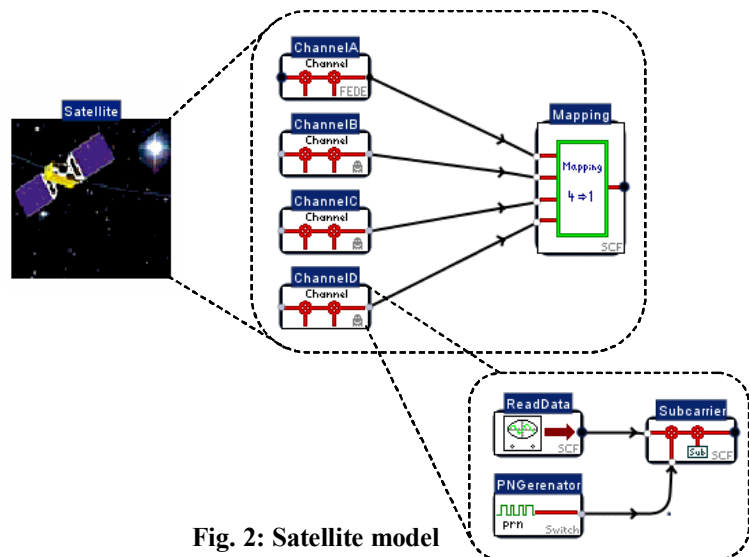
Satellite

ChannelA
Channel
FEDE

ChannelB
Channel

ChannelC
Channel

ChannelD
Channel

Mapping
Mapping
$4 \Rightarrow 1$
SCF

ReadData
SCF

Subcarrier
Sub
SCF

PNGerenator
prn
Switch

Fig. 2: Satellite model